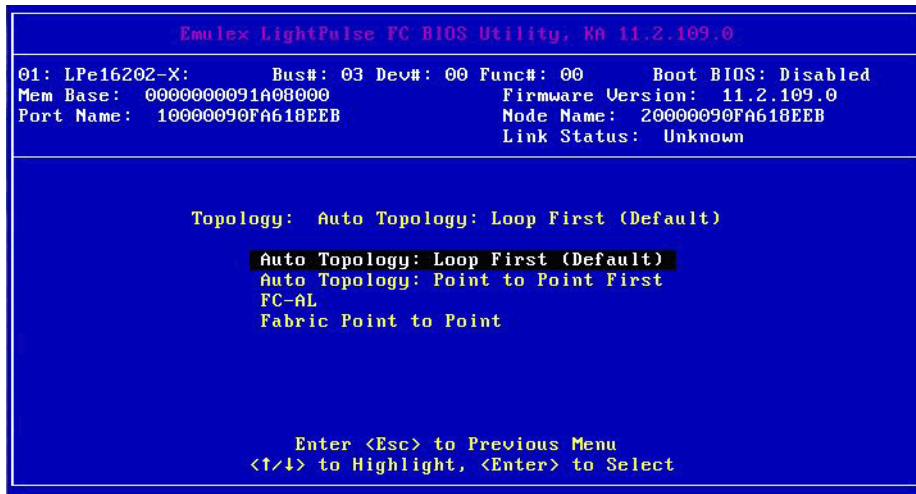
Emulex LightPulse FC BIOS Utility, KA 11.2.109.0

01: LPe16202-X: Bus#: 03 Dev#: 00 Func#: 00 Boot BIOS: Disabled
Mem Base: 0000000091A08000 Firmware Version: 11.2.109.0
Port Name: 10000090FA618EEB Node Name: 20000090FA618EEB
Link Status: Unknown

Topology: Auto Topology: Loop First (Default)

Auto Topology: Loop First (Default)
Auto Topology: Point to Point First
FC-AL
Fabric Point to Point

Enter <Esc> to Previous Menu
<↑/↓> to Highlight, <Enter> to Select